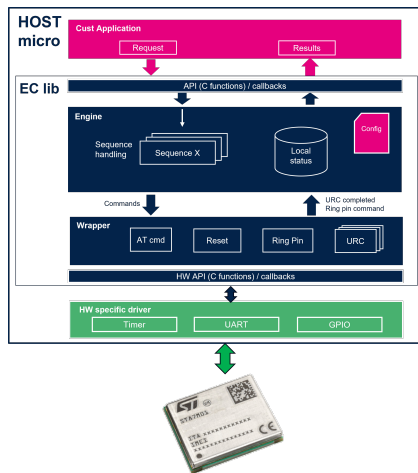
HOST micro

Cust Application

Request

Results

EC lib

API (C functions) / callbacks

Engine

Sequence handling

Sequence X

Local status

Config

Commands

URC completed
Ring pin command

Wrapper

AT cmd

Reset

Ring Pin

URC

HW API (C functions) / callbacks

HW specific driver

Timer

UART

GPIO

ST
ST87M01